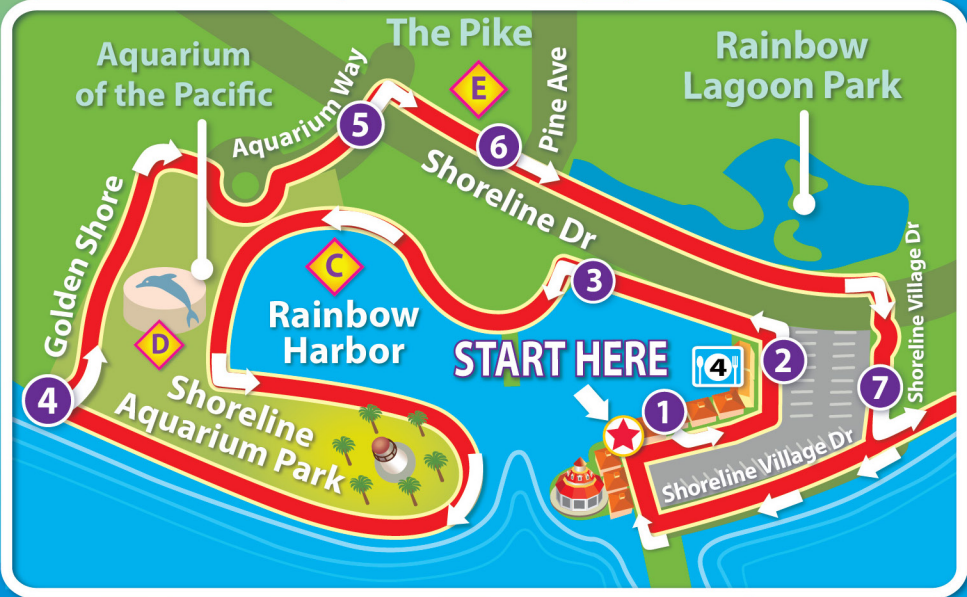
The Pike

Aquarium of the Pacific

Rainbow Lagoon Park

E

Pine Ave

Aquarium Way

5

6

Shoreline Dr

Golden Shore

C

3

Shoreline Village Dr

Rainbow Harbor

D

2

START HERE

4

4

Shoreline Aquarium Park

1

7

Shoreline Village Dr